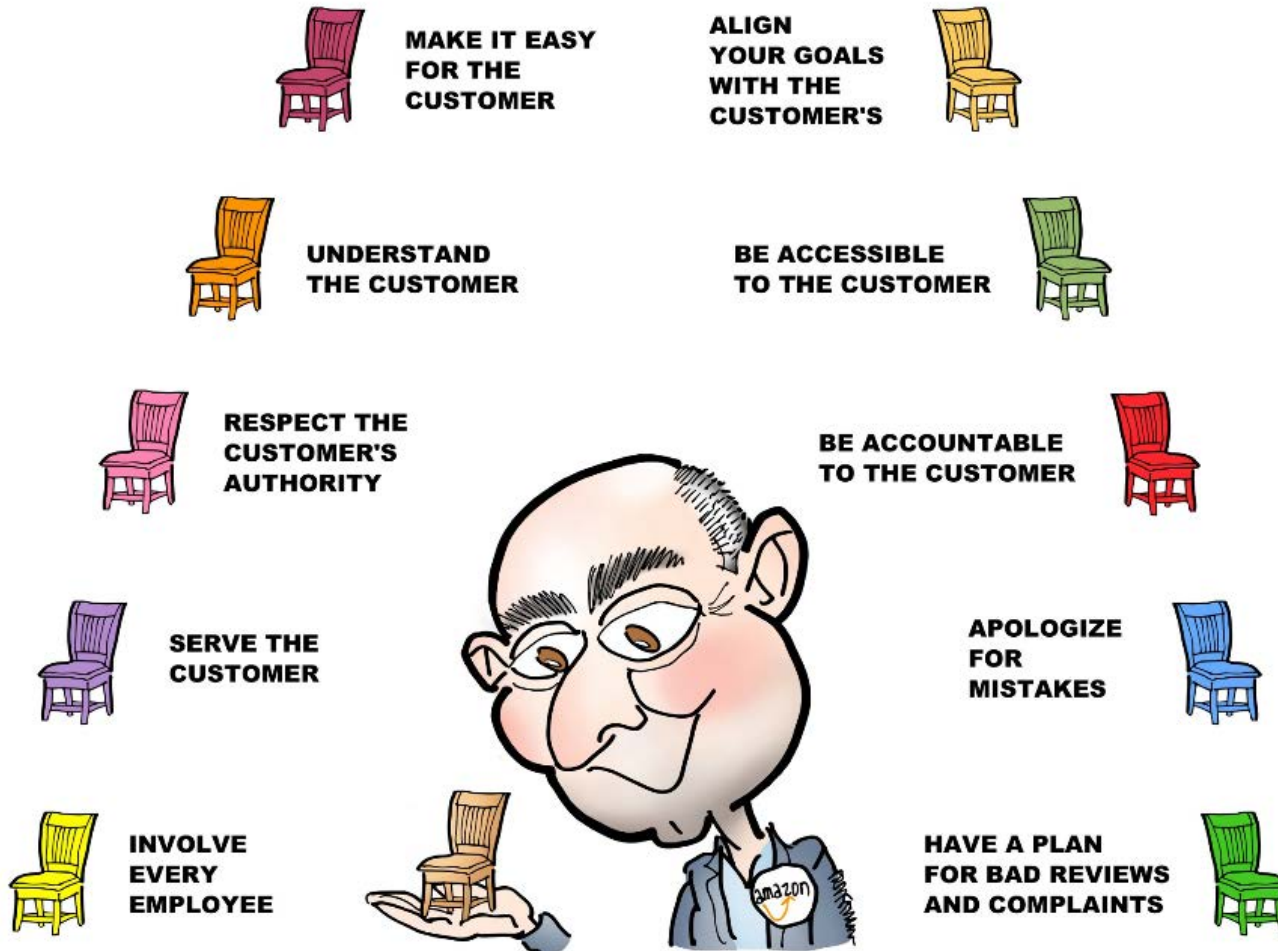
MAKE IT EASY FOR THE CUSTOMER

ALIGN YOUR GOALS WITH THE CUSTOMER'S

UNDERSTAND THE CUSTOMER

BE ACCESSIBLE TO THE CUSTOMER

RESPECT THE CUSTOMER'S AUTHORITY

BE ACCOUNTABLE TO THE CUSTOMER

SERVE THE CUSTOMER

APOLOGIZE FOR MISTAKES

INVOLVE EVERY EMPLOYEE

HAVE A PLAN FOR BAD REVIEWS AND COMPLAINTS

amazon